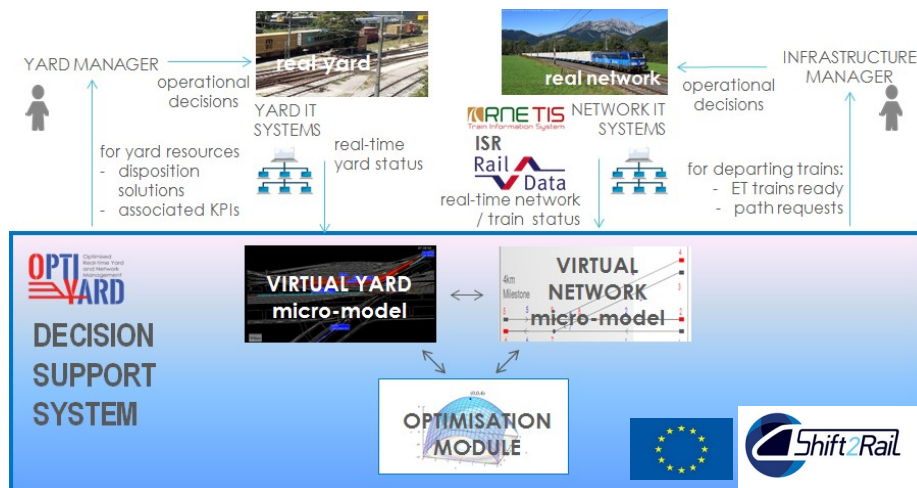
YARD MANAGER

operational decisions

real yard

YARD IT SYSTEMS

real-time yard status

for yard resources
- disposition solutions
- associated KPIs

real network

RNE TIS
Train Information System

ISR

Rail Data

NETWORK IT SYSTEMS

real-time network / train status

INFRASTRUCTURE MANAGER

operational decisions

for departing trains:
- ET trains ready
- path requests

OPTI YARD
Optimised Real-time Yard and Network Management

DECISION SUPPORT SYSTEM

VIRTUAL YARD micro-model

VIRTUAL NETWORK micro-model

4km Milestone

OPTIMISATION MODULE

Shift2Rail